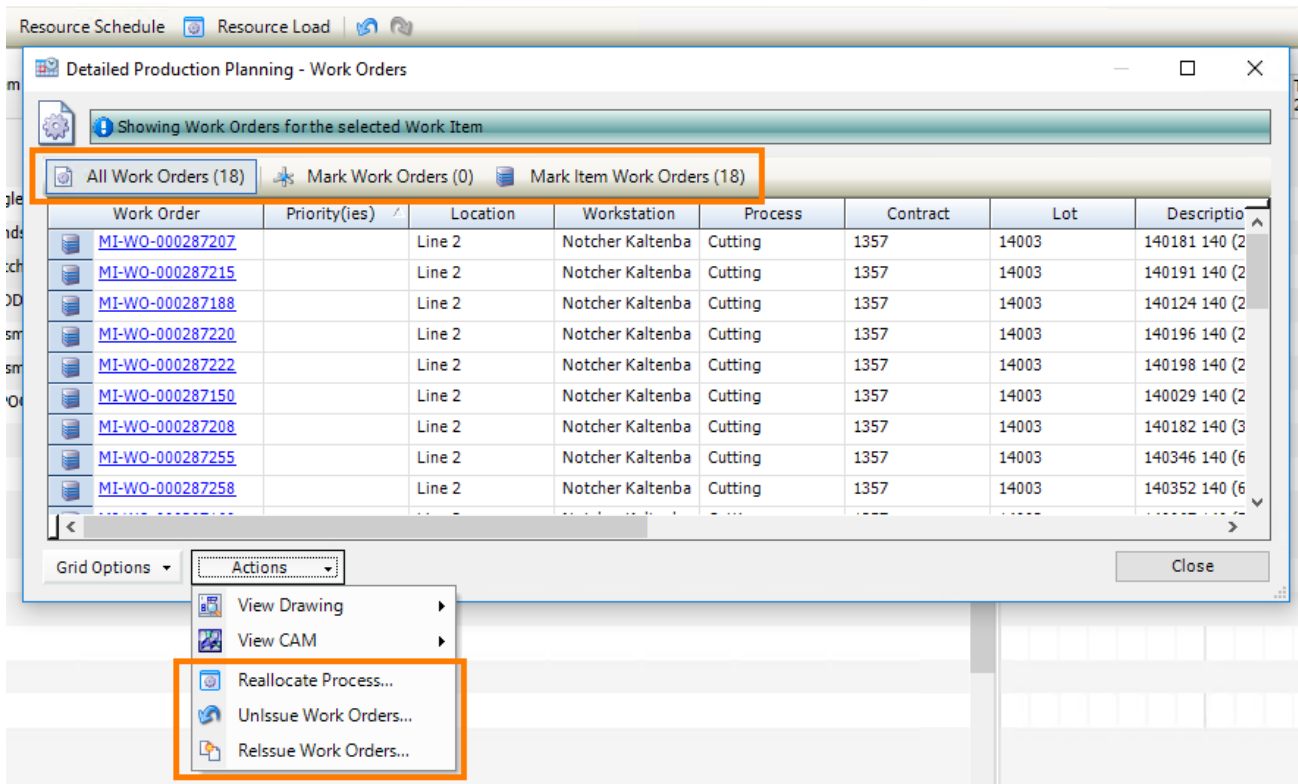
Resource Schedule Resource Load

Detailed Production Planning - Work Orders

Showing Work Orders for the selected Work Item

All Work Orders (18) Mark Work Orders (0) Mark Item Work Orders (18)

| Work Order | Priority(ies) | Location | Workstation | Process | Contract | Lot | Descriptio |
|---|---|---|---|---|---|---|---|
| MI-WO-000287207 | | Line 2 | Notcher Kaltenba | Cutting | 1357 | 14003 | 140181 140 (2 |
| MI-WO-000287215 | | Line 2 | Notcher Kaltenba | Cutting | 1357 | 14003 | 140191 140 (2 |
| MI-WO-000287188 | | Line 2 | Notcher Kaltenba | Cutting | 1357 | 14003 | 140124 140 (2 |
| MI-WO-000287220 | | Line 2 | Notcher Kaltenba | Cutting | 1357 | 14003 | 140196 140 (2 |
| MI-WO-000287222 | | Line 2 | Notcher Kaltenba | Cutting | 1357 | 14003 | 140198 140 (2 |
| MI-WO-000287150 | | Line 2 | Notcher Kaltenba | Cutting | 1357 | 14003 | 140029 140 (2 |
| MI-WO-000287208 | | Line 2 | Notcher Kaltenba | Cutting | 1357 | 14003 | 140182 140 (3 |
| MI-WO-000287255 | | Line 2 | Notcher Kaltenba | Cutting | 1357 | 14003 | 140346 140 (6 |
| MI-WO-000287258 | | Line 2 | Notcher Kaltenba | Cutting | 1357 | 14003 | 140352 140 (6 |

Grid Options Actions Close

View Drawing
View CAM
Reallocate Process...
UnIssue Work Orders...
ReIssue Work Orders...